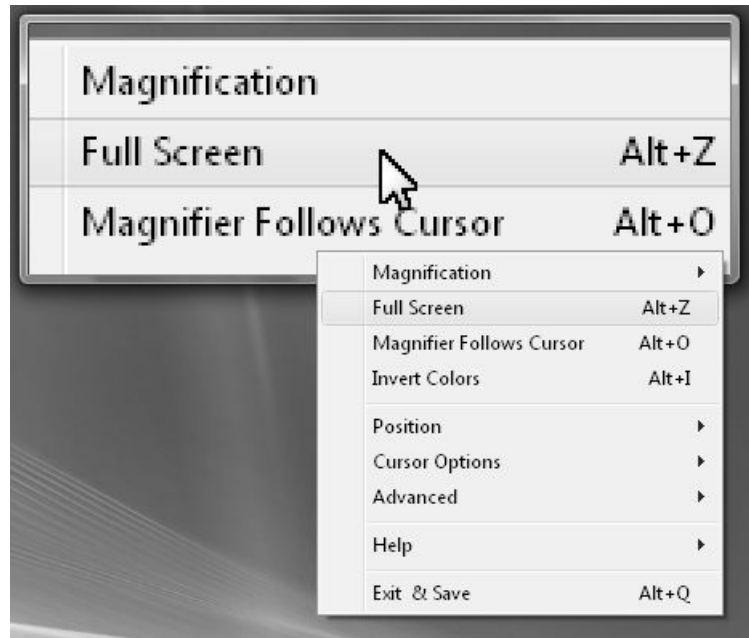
Magnification
Full Screen Alt+Z
Magnifier Follows Cursor Alt+O

Magnification
Full Screen Alt+Z
Magnifier Follows Cursor Alt+O
Invert Colors Alt+I
Position
Cursor Options
Advanced
Help
Exit & Save Alt+Q